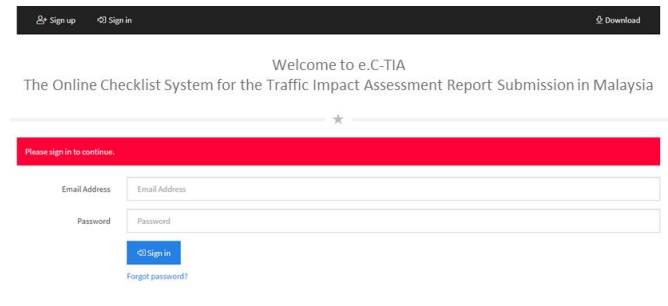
Sign up Sign in Download

Welcome to e.C-TIA
The Online Checklist System for the Traffic Impact Assessment Report Submission in Malaysia

Please sign in to continue.

Email Address Email Address

Password Password

Sign in

Forgot password?